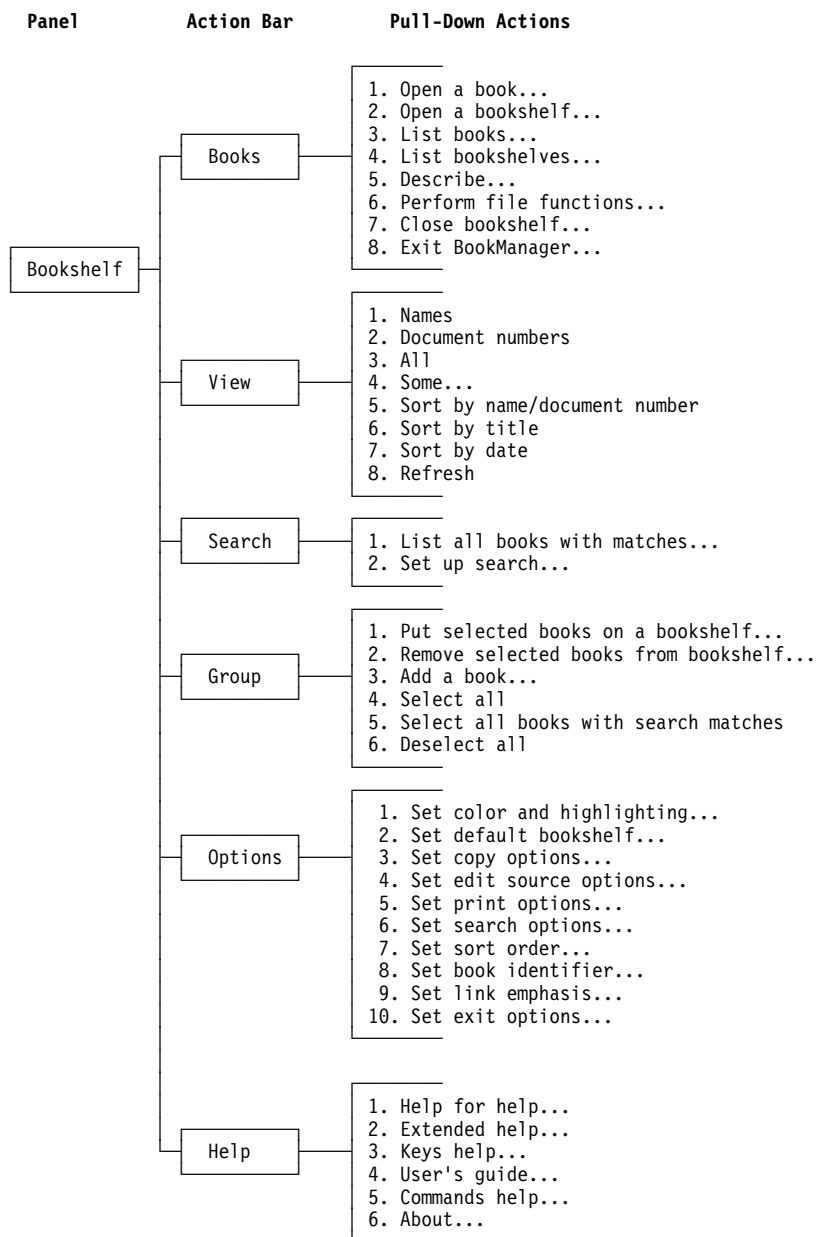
Panel Action Bar Pull-Down Actions

Bookshelf

Books

1. Open a book...
2. Open a bookshelf...
3. List books...
4. List bookshelves...
5. Describe...
6. Perform file functions...
7. Close bookshelf...
8. Exit BookManager...

View

1. Names
2. Document numbers
3. All
4. Some...
5. Sort by name/document number
6. Sort by title
7. Sort by date
8. Refresh

Search

1. List all books with matches...
2. Set up search...

Group

1. Put selected books on a bookshelf...
2. Remove selected books from bookshelf...
3. Add a book...
4. Select all
5. Select all books with search matches
6. Deselect all

Options

1. Set color and highlighting...
2. Set default bookshelf...
3. Set copy options...
4. Set edit source options...
5. Set print options...
6. Set search options...
7. Set sort order...
8. Set book identifier...
9. Set link emphasis...
10. Set exit options...

Help

1. Help for help...
2. Extended help...
3. Keys help...
4. User's guide...
5. Commands help...
6. About...